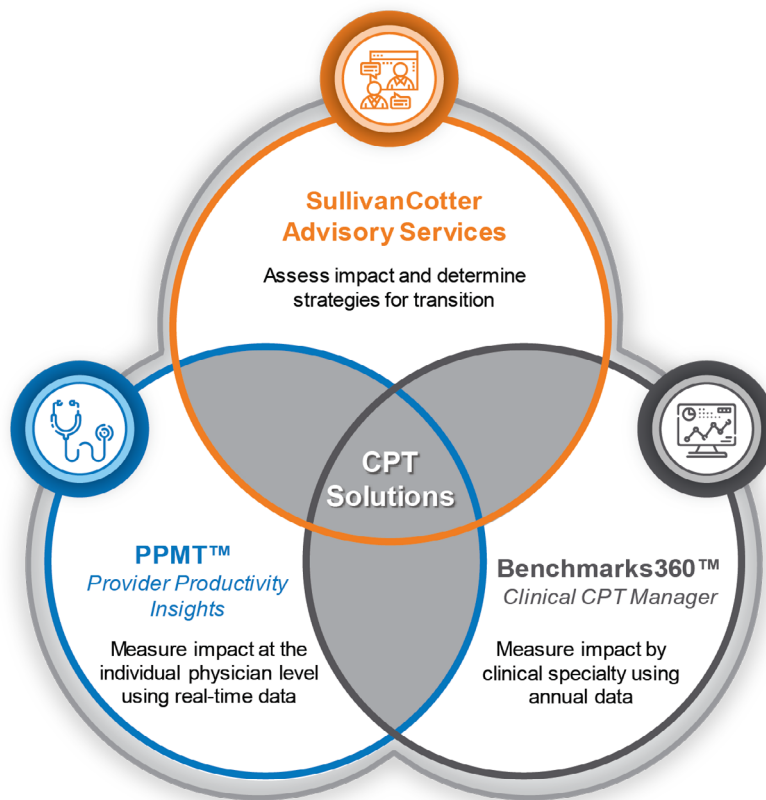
SullivanCotter Advisory Services

Assess impact and determine strategies for transition

CPT Solutions

PPMT™
Provider Productivity Insights

Measure impact at the individual physician level using real-time data

Benchmarks360™
Clinical CPT Manager

Measure impact by clinical specialty using annual data